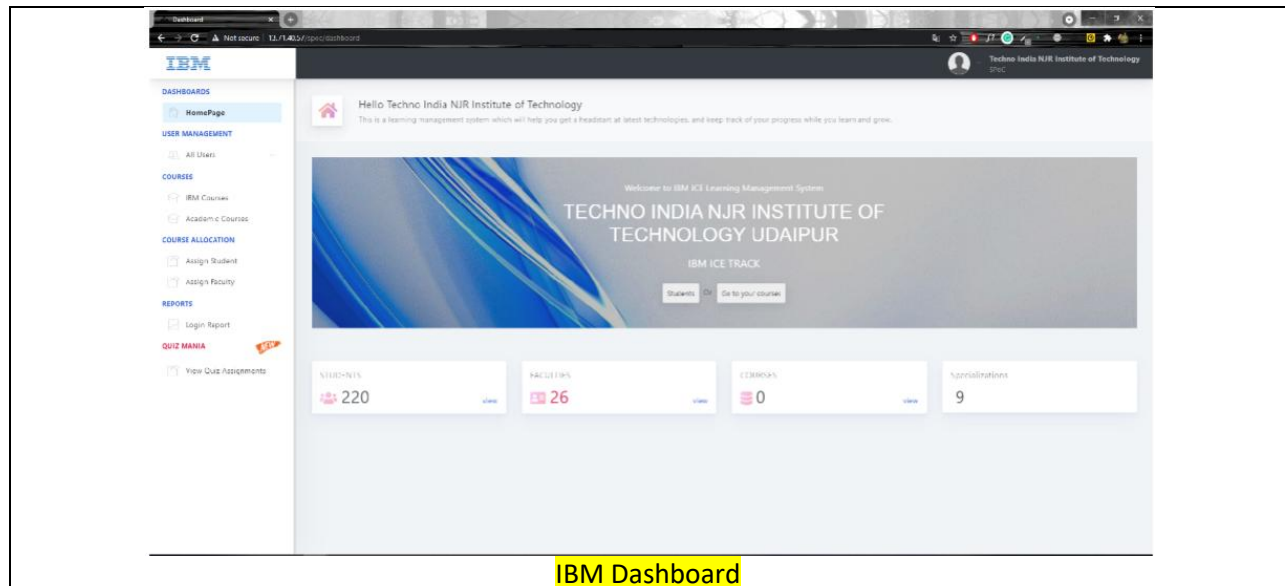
Dashboard

Not secure 13.71.40.5/spoc/dashboard

IBM

Techno India NJR Institute of Technology
SPoC

DASHBOARDS
HomePage
USER MANAGEMENT
All Users
COURSES
IBM Courses
Academic Courses
COURSE ALLOCATION
Assign Student
Assign Faculty
REPORTS
Login Report
QUIZ MANIA NEW
View Quiz Assignments

Hello Techno India NJR Institute of Technology
This is a learning management system which will help you get a headstart at latest technologies, and keep track of your progress while you learn and grow.

Welcome to IBM ICE Learning Management System
TECHNO INDIA NJR INSTITUTE OF TECHNOLOGY UDAIPUR
IBM ICE TRACK
Students Or Go to your courses

STUDENTS
220
view

FACULTIES
26
view

COURSES
0
view

Specializations
9

IBM Dashboard